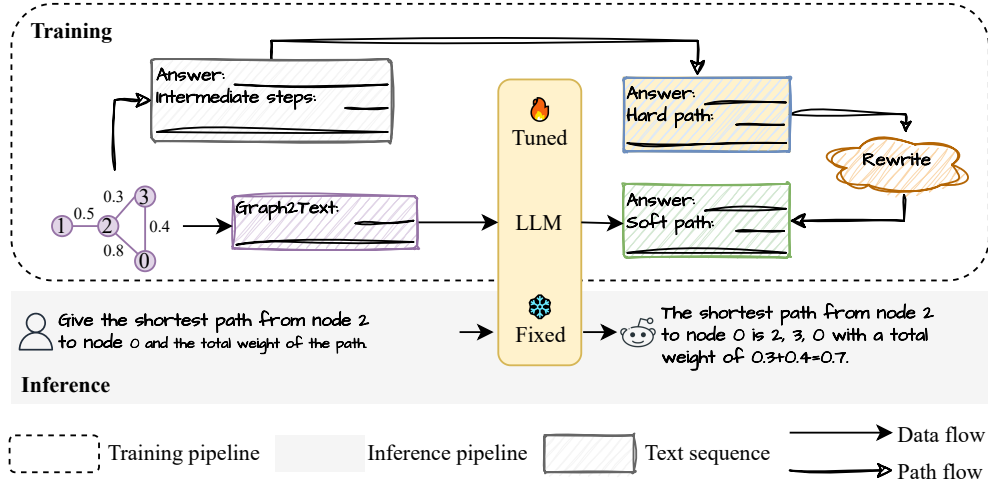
Training

Answer:
Intermediate steps:

Tuned

Answer:
Hard path:

Rewrite

0.3
3
1
0.5
2
0.4
0.8
0

Graph2Text:

LLM

Answer:
Soft path:

Give the shortest path from node 2 to node 0 and the total weight of the path.

Fixed

The shortest path from node 2 to node 0 is 2, 3, 0 with a total weight of 0.3+0.4=0.7.

Inference

Training pipeline
Inference pipeline
Text sequence
Data flow
Path flow